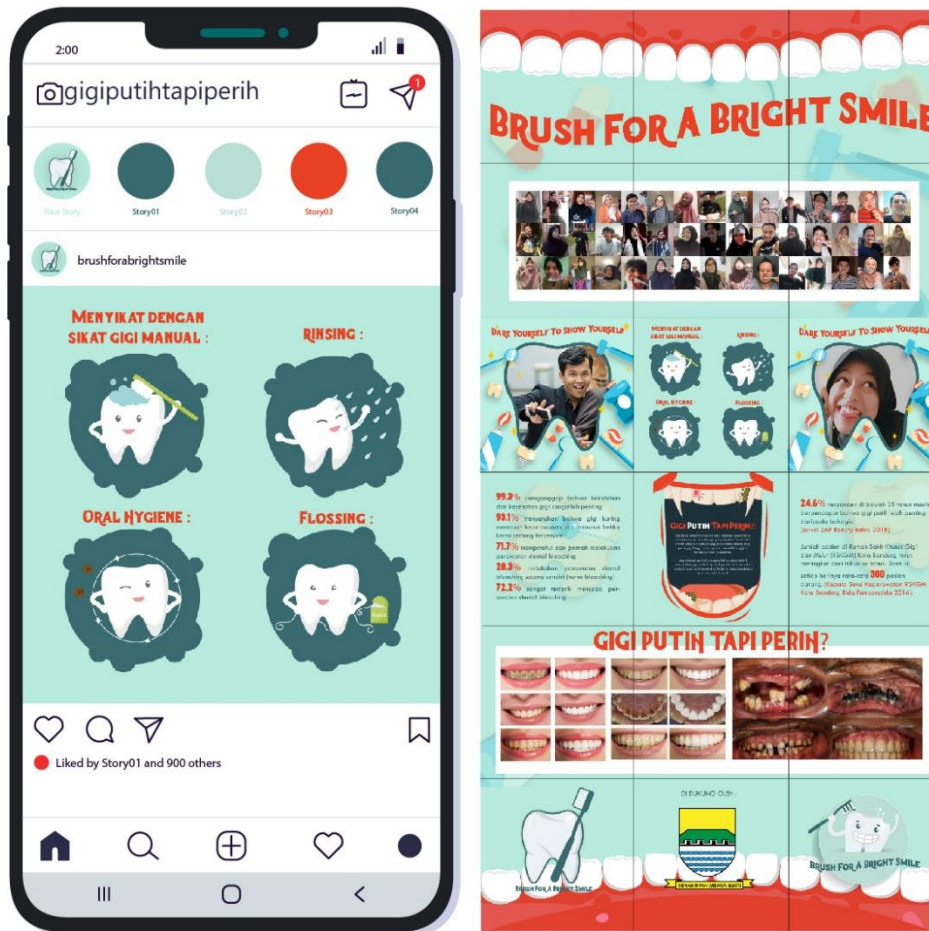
2:00

gigiputihtapiperih

1

Your Story Story01 Story02 Story03 Story04

brushforabrightsmile

MENYIKAT DENGAN SIKAT GIGI MANUAL :

RINSING :

ORAL HYGIENE :

FLOSSING :

Liked by Story01 and 900 others

BRUSH FOR A BRIGHT SMILE

DARE YOURSELF TO SHOW YOURSELF

MENYIKAT DENGAN SIKAT GIGI MANUAL :

RINSING :

ORAL HYGIENE :

FLOSSING :

DARE YOURSELF TO SHOW YOURSELF

99.2% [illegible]

93.1% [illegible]

71.7% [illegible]

28.3% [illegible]

72.2% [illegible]

GIGI PUTIH TAPI PERIH?

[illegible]

24.6% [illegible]

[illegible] 300 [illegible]

GIGI PUTIH TAPI PERIH?

DI DUKUNG OLEH :

BRUSH FOR A BRIGHT SMILE

BRUSH FOR A BRIGHT SMILE